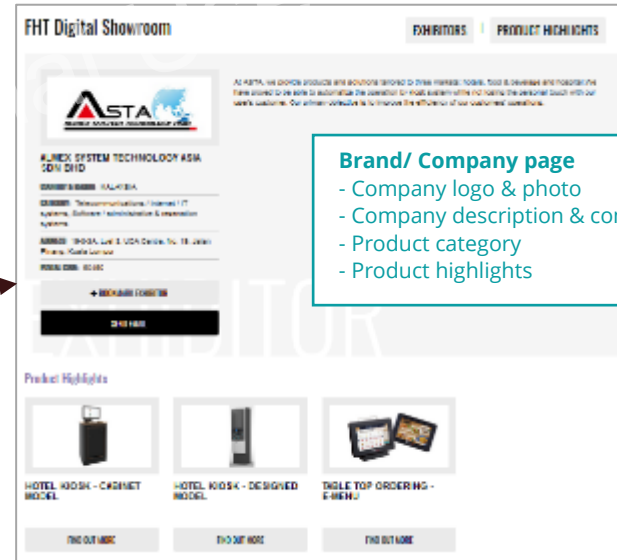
FHT Digital Showroom

EXHIBITORS | PRODUCT HIGHLIGHTS

ASTA

At ASTA, we provide products and solutions tailored to three markets: hotels, food & beverage and hospital. We have strived to be able to automate the operation for most system while not losing the personal touch with our user's customer. Our ultimate objective is to improve the efficiency of our customers' operations.

ALNEX SYSTEM TECHNOLOGY ASIA SDN BHD

COUNTRY & REGION: MALAYSIA

CATEGORY: Telecommunications / Internet / IT systems, Software / administration & operation systems

ADDRESS: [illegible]

POSTAL CODE: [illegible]

+ BOOKMARK EXHIBITOR

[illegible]

Brand/ Company page
- Company logo & photo
- Company description & co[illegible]
- Product category
- Product highlights

EXHIBITOR

Product Highlights

HOTEL KIOSK - CABINET MODEL

HOTEL KIOSK - DESIGNED MODEL

TABLE TOP ORDERING - E-MENU

FIND OUT MORE

FIND OUT MORE

FIND OUT MORE